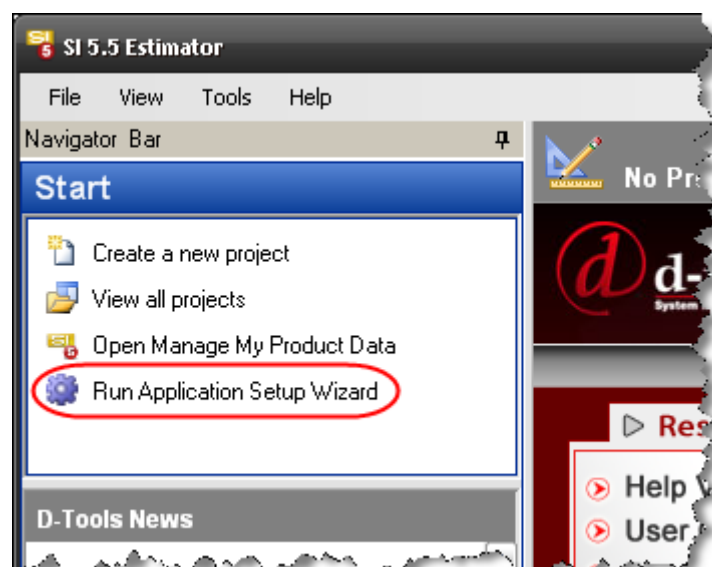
SI 5.5 Estimator

File View Tools Help

Navigator Bar

Start

Create a new project

View all projects

Open Manage My Product Data

Run Application Setup Wizard

D-Tools News

No Pr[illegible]

d-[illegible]

System

Res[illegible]

Help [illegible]

User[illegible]